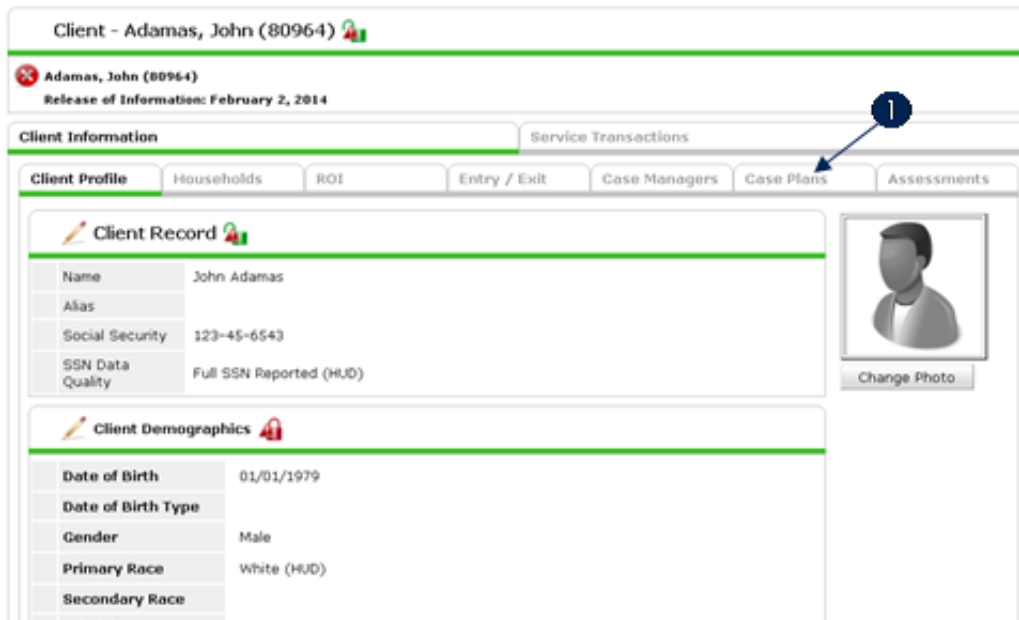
Client - Adamas, John (80964)

Adamas, John (80964)
Release of Information: February 2, 2014

Client Information | Service Transactions

Client Profile | Households | ROI | Entry / Exit | Case Managers | Case Plans | Assessments

1

Client Record

| | |
|---|---|
| Name | John Adamas |
| Alias | |
| Social Security | 123-45-6543 |
| SSN Data Quality | Full SSN Reported (HUD) |

Change Photo

Client Demographics

| | |
|---|---|
| Date of Birth | 01/01/1979 |
| Date of Birth Type | |
| Gender | Male |
| Primary Race | White (HUD) |
| Secondary Race | |